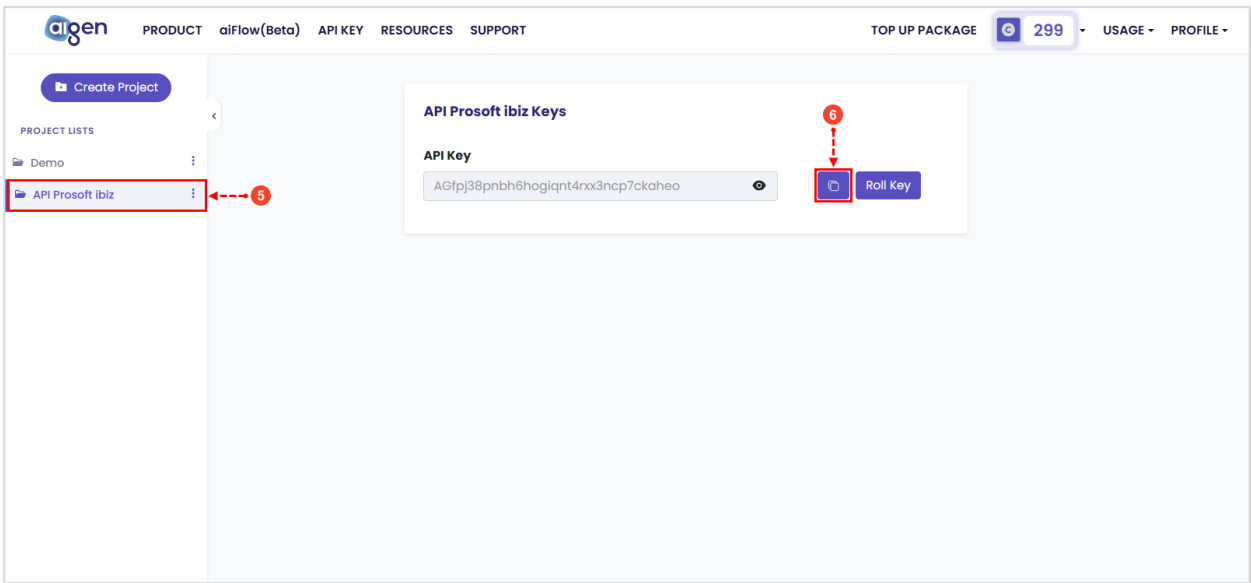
aigen PRODUCT aiFlow(Beta) API KEY RESOURCES SUPPORT TOP UP PACKAGE 299 USAGE PROFILE

Create Project

PROJECT LISTS

Demo

API Prosoft ibiz

5

API Prosoft ibiz Keys

6

API Key

AGfpj38pnbh6hogiqnt4rxx3ncp7ckaheo

Roll Key